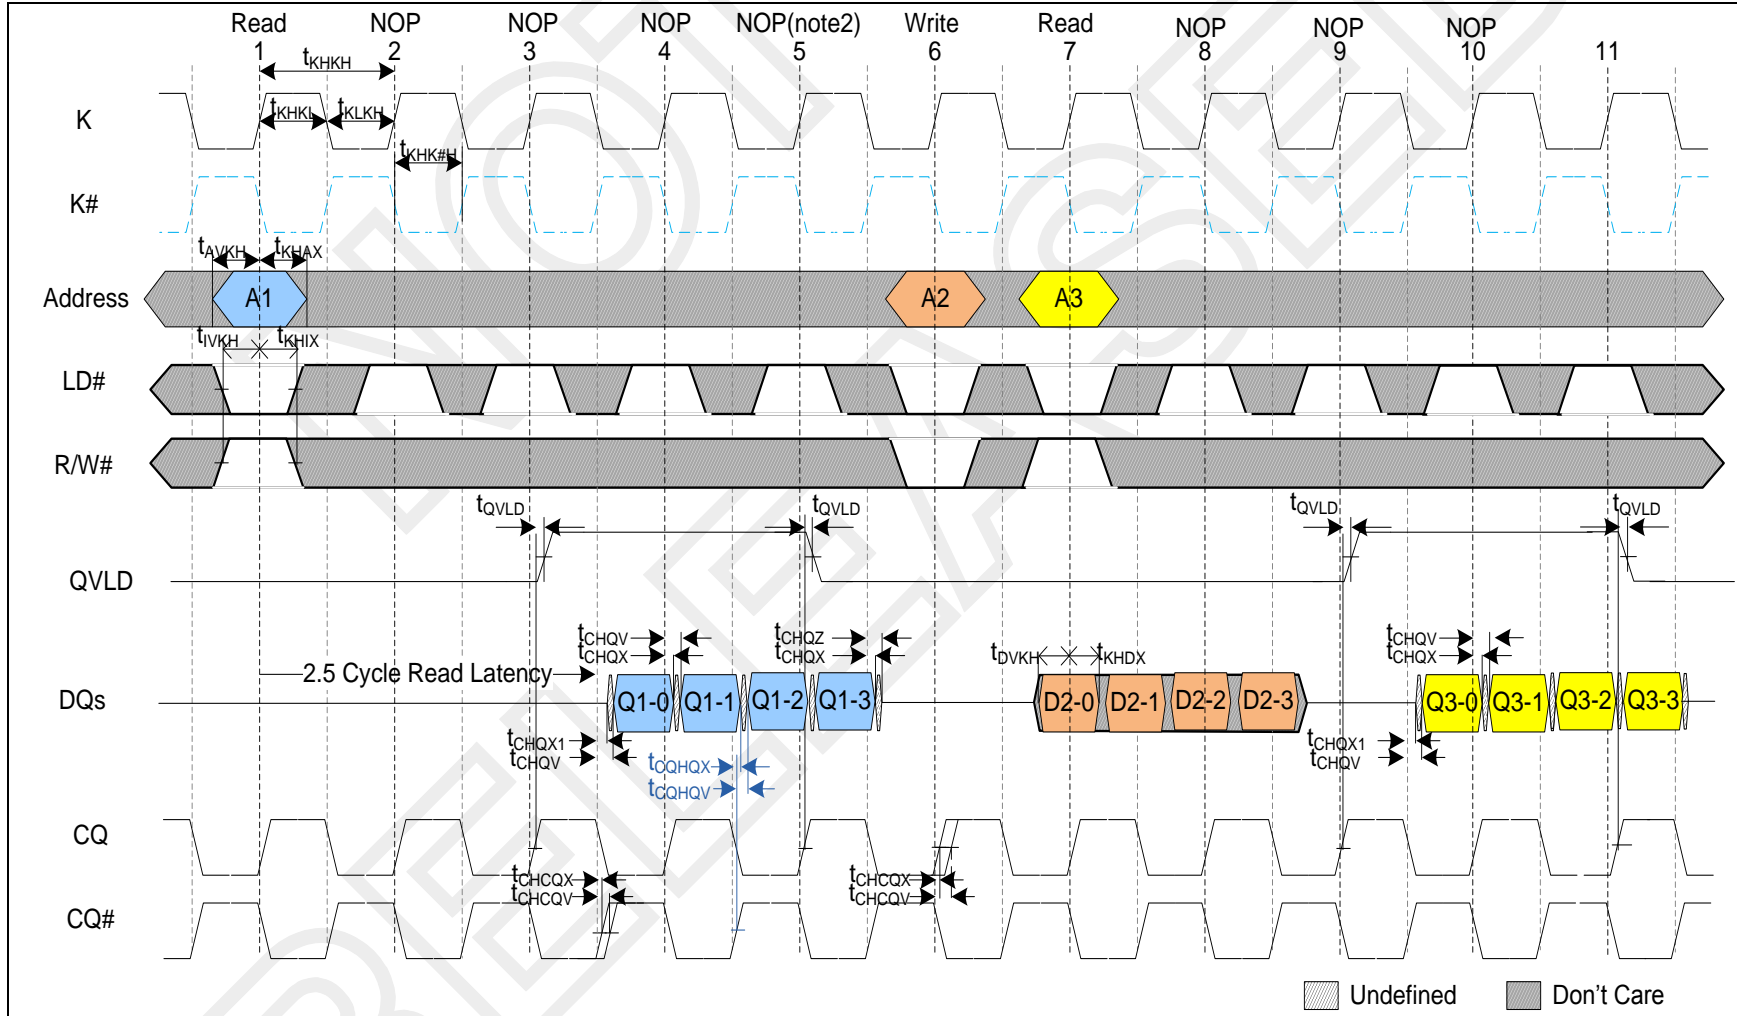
Read 1
NOP 2
NOP 3
NOP 4
NOP(note2) 5
Write 6
Read 7
NOP 8
NOP 9
NOP 10
11

$t_{KHKH}$
K
$t_{KHKL}$ $t_{KLKH}$
$t_{KHK\#H}$
K#
$t_{AVKH}$ $t_{KHAX}$
Address
A1
A2
A3
$t_{IVKH}$ $t_{KHIX}$
LD#
R/W#
$t_{QVLD}$
$t_{QVLD}$
$t_{QVLD}$
$t_{QVLD}$
QVLD
$t_{CHQV}$
$t_{CHQX}$
$t_{CHQZ}$
$t_{CHQX}$
$t_{DVKH}$ $t_{KHDX}$
$t_{CHQV}$
$t_{CHQX}$
2.5 Cycle Read Latency
DQs
Q1-0 Q1-1 Q1-2 Q1-3
D2-0 D2-1 D2-2 D2-3
Q3-0 Q3-1 Q3-2 Q3-3
$t_{CHQX1}$
$t_{CHQV}$
$t_{CQHQX}$
$t_{CQHQV}$
$t_{CHQX1}$
$t_{CHQV}$
CQ
$t_{CHCQX}$
$t_{CHCQV}$
$t_{CHCQX}$
$t_{CHCQV}$
CQ#
Undefined
Don't Care